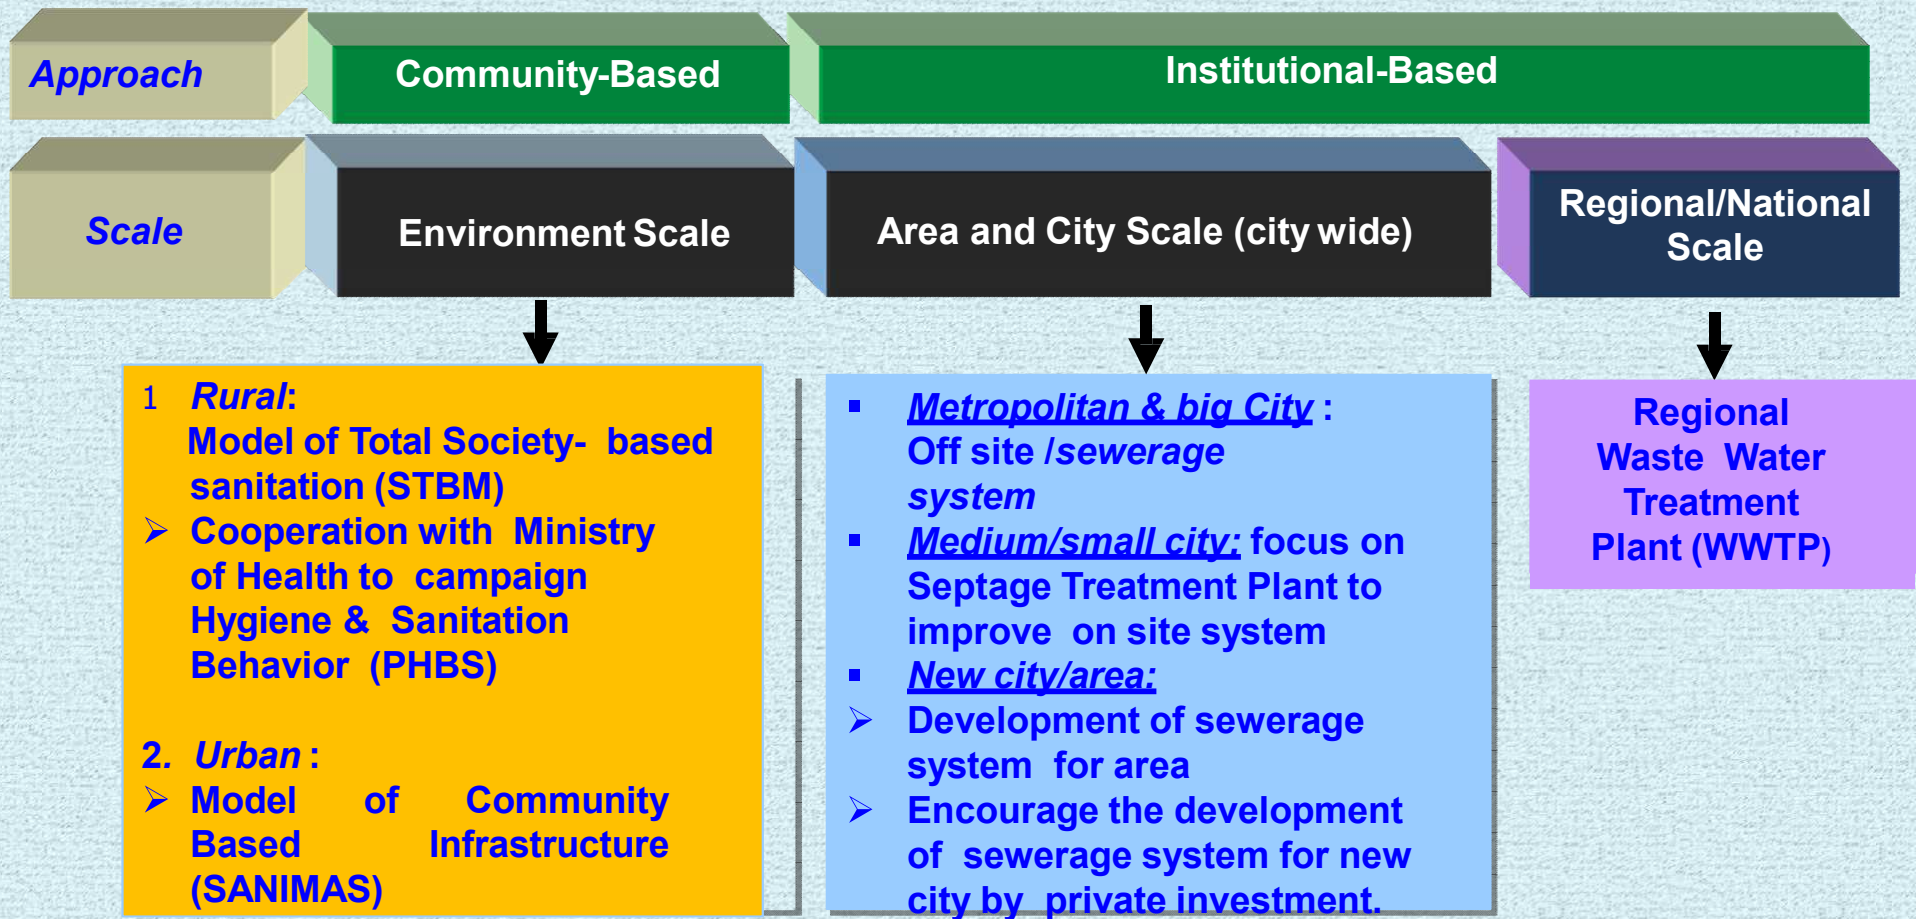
| Approach | Community-Based | Institutional-Based | |
|---|---|---|---|
| Scale | Environment Scale | Area and City Scale (city wide) | Regional/National Scale |

1 Rural:
Model of Total Society- based sanitation (STBM)
➢ Cooperation with Ministry of Health to campaign Hygiene & Sanitation Behavior (PHBS)

2. Urban :
➢ Model of Community Based Infrastructure (SANIMAS)

▪ Metropolitan & big City : Off site /sewerage system
▪ Medium/small city: focus on Septage Treatment Plant to improve on site system
▪ New city/area:
➢ Development of sewerage system for area
➢ Encourage the development of sewerage system for new city by private investment.

Regional Waste Water Treatment Plant (WWTP)